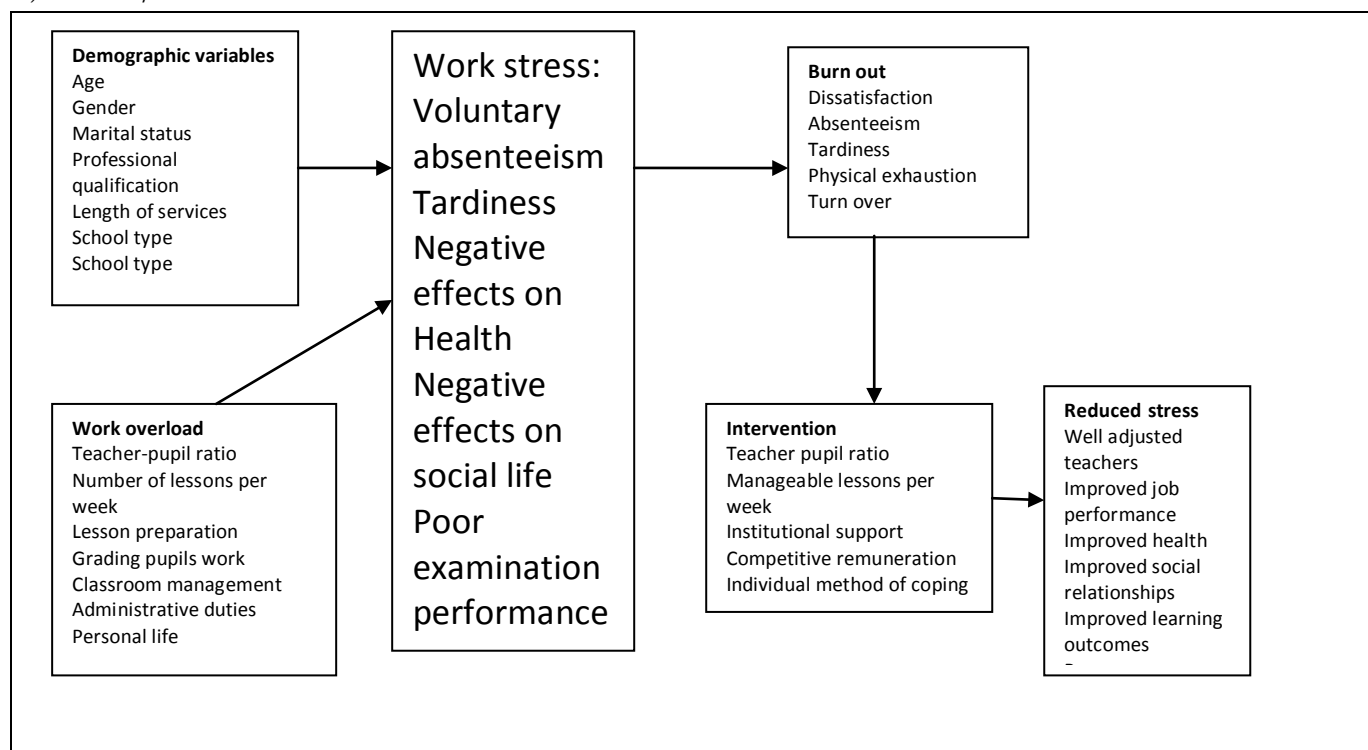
**Demographic variables**
Age
Gender
Marital status
Professional qualification
Length of services
School type
School type

Work stress: Voluntary absenteeism Tardiness Negative effects on Health Negative effects on social life Poor examination performance

**Burn out**
Dissatisfaction
Absenteeism
Tardiness
Physical exhaustion
Turn over

**Work overload**
Teacher-pupil ratio
Number of lessons per week
Lesson preparation
Grading pupils work
Classroom management
Administrative duties
Personal life

**Intervention**
Teacher pupil ratio
Manageable lessons per week
Institutional support
Competitive remuneration
Individual method of coping

**Reduced stress**
Well adjusted teachers
Improved job performance
Improved health
Improved social relationships
Improved learning outcomes
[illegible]